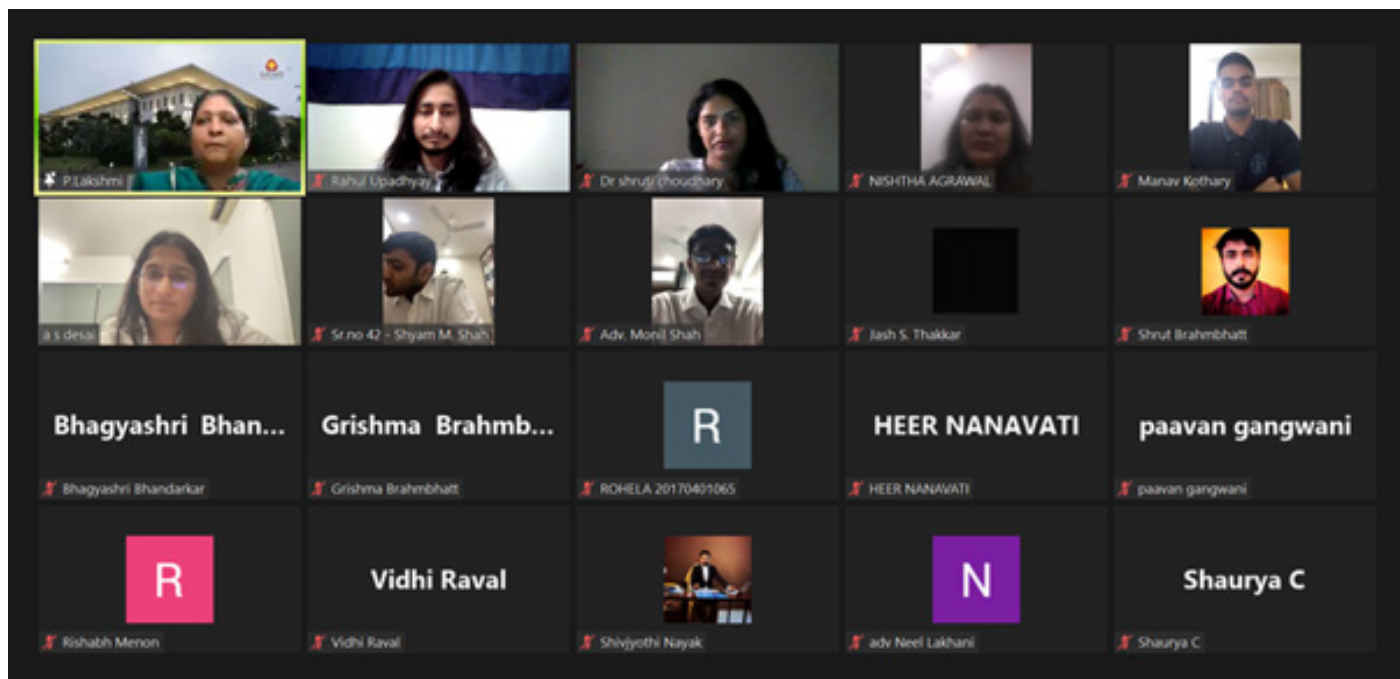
P.Lakshmi

Rahul Upadhyay

Dr shruti choudhary

NISHTHA AGRAWAL

Manav Kothary

a s desai

Sr.no 42 - Shyam M. Shah

Adv. Monil Shah

Jash S. Thakkar

Shrut Brahmbhatt

Bhagyashri Bhan...

Bhagyashri Bhandarkar

Grishma Brahmb...

Grishma Brahmbhatt

R

ROHELA 20170401065

HEER NANAVATI

HEER NANAVATI

paavan gangwani

paavan gangwani

R

Rishabh Menon

Vidhi Raval

Vidhi Raval

Shivjyothi Nayak

N

adv Neel Lakhani

Shaurya C

Shaurya C